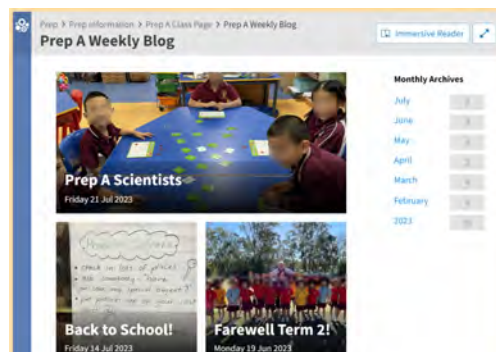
Prep > Prep Information > Prep A Class Page > Prep A Weekly Blog
Prep A Weekly Blog

Immersive Reader

Prep A Scientists
Friday 21 Jul 2023

Back to School!
Friday 14 Jul 2023

Farewell Term 2!
Monday 19 Jun 2023

Monthly Archives
July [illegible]
June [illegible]
May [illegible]
April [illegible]
March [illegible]
February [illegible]
2023 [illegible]